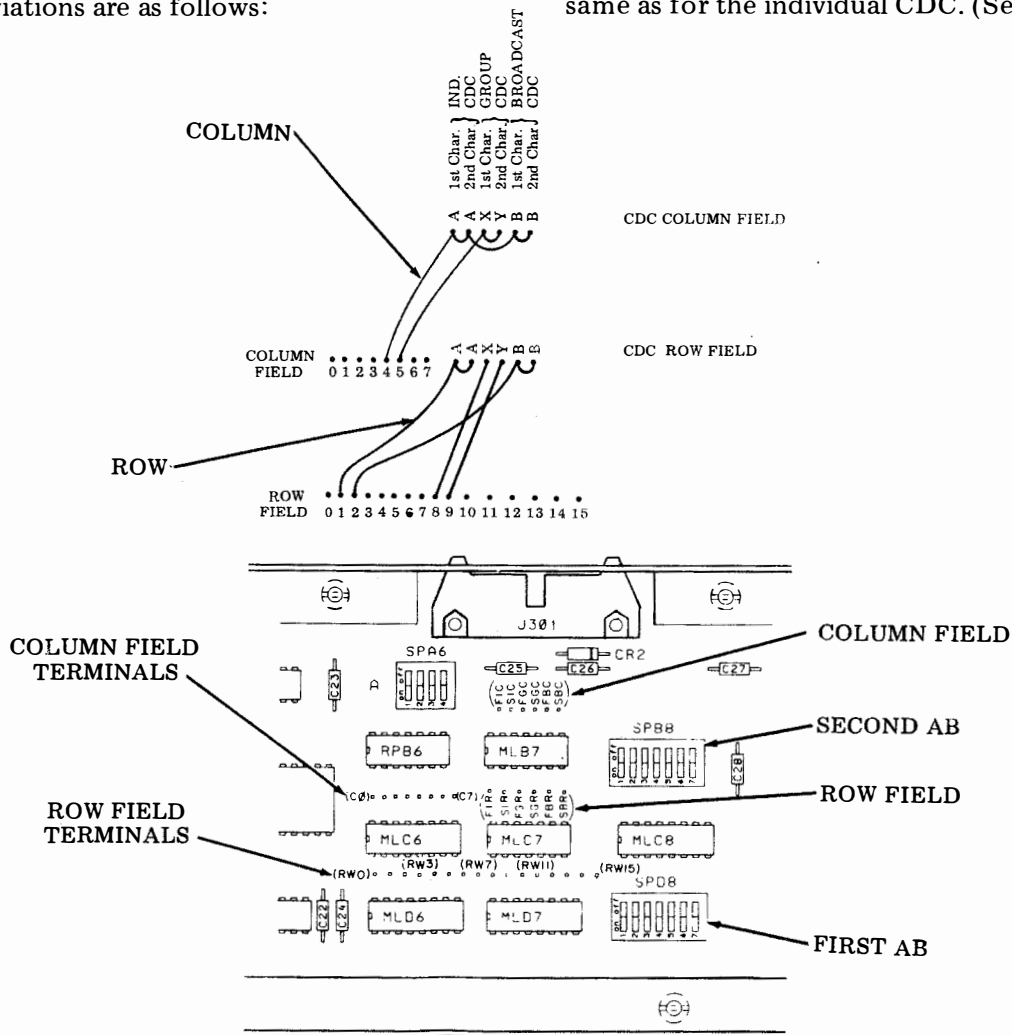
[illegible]ations are as follows:

same as for the individual CDC. (Se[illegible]

1st Char. } IND.
2nd Char. } CDC
1st Char. } GROUP
2nd Char. } CDC
1st Char. } BROADCAST
2nd Char. } CDC

COLUMN

A A X Y B B

CDC COLUMN FIELD

COLUMN FIELD 0 1 2 3 4 5 6 7

A A X Y B B

CDC ROW FIELD

ROW

ROW FIELD 0 1 2 3 4 5 6 7 8 9 10 11 12 13 14 15

J301

COLUMN FIELD TERMINALS

SPA6

C23

C25

C26

CR2

C27

COLUMN FIELD

FIC SIC FGC SGC FBC SBC

RPB6

MLB7

SPB8

SECOND AB

C28

(CØ)

(C7)

FIR SIR FGR SGR FBR SBR

ROW FIELD

ROW FIELD TERMINALS

MLC6

MLC7

MLC8

(RW0)

(RW3)

(RW7)

(RW11)

(RW15)

SPD8

C22

C24

MLD6

MLD7

FIRST AB